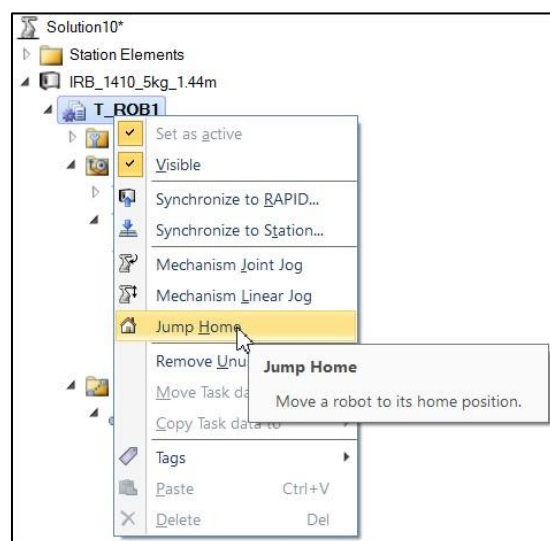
Solution10*
Station Elements
IRB_1410_5kg_1.44m
T_ROB1

Set as active
Visible
Synchronize to RAPID...
Synchronize to Station...
Mechanism Joint Jog
Mechanism Linear Jog
Jump Home
Remove Unu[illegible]
Move Task da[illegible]
Copy Task data to
Tags
Paste Ctrl+V
Delete Del

Jump Home
Move a robot to its home position.